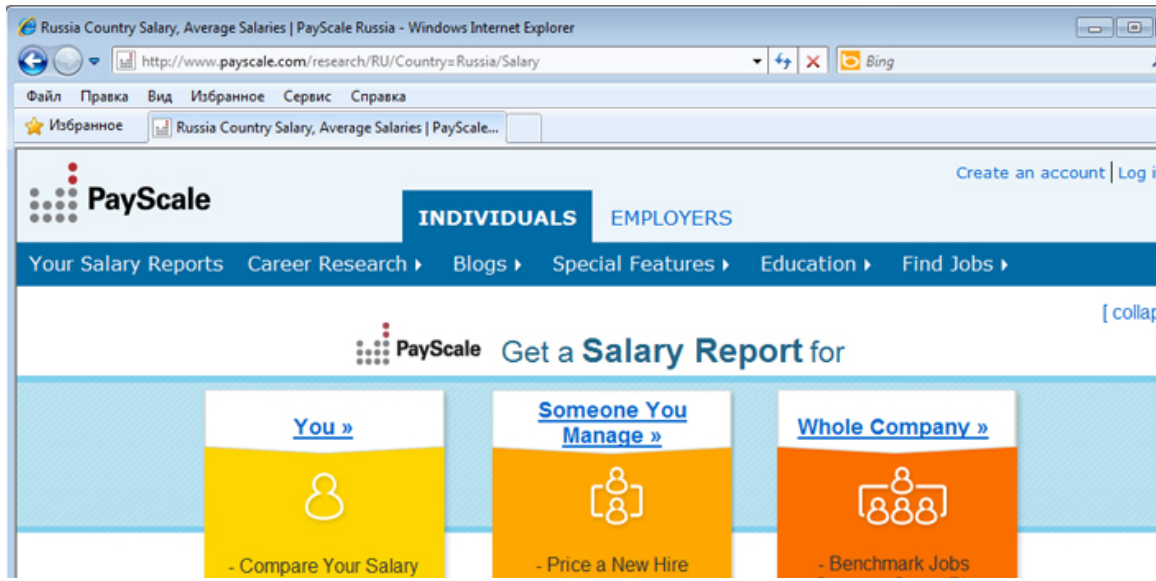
Russia Country Salary, Average Salaries | PayScale Russia - Windows Internet Explorer

http://www.payscale.com/research/RU/Country=Russia/Salary

Bing

Файл Правка Вид Избранное Сервис Справка

Избранное

Russia Country Salary, Average Salaries | PayScale...

PayScale

Create an account | Log i

INDIVIDUALS EMPLOYERS

Your Salary Reports Career Research ▸ Blogs ▸ Special Features ▸ Education ▸ Find Jobs ▸

[ collap

PayScale Get a Salary Report for

You »

Someone You Manage »

Whole Company »

- Compare Your Salary

- Price a New Hire

- Benchmark Jobs